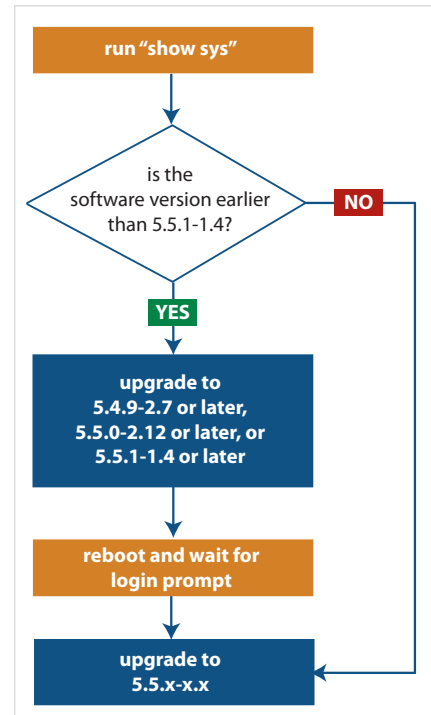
run "show sys"

is the software version earlier than 5.5.1-1.4?

NO

YES

upgrade to 5.4.9-2.7 or later, 5.5.0-2.12 or later, or 5.5.1-1.4 or later

reboot and wait for login prompt

upgrade to 5.5.x-x.x